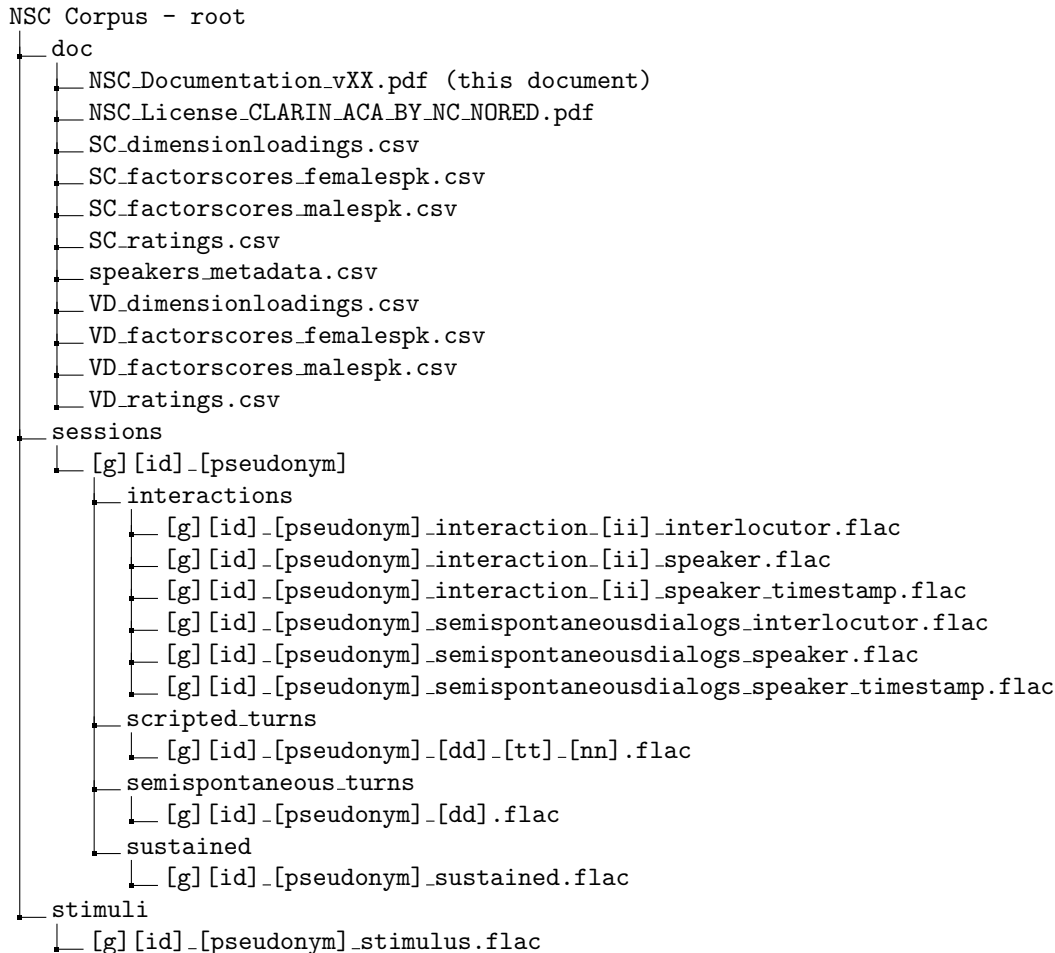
NSC Corpus - root
doc
NSC_Documentation_vXX.pdf (this document)
NSC_License_CLARIN_ACA_BY_NC_NORED.pdf
SC_dimensionloadings.csv
SC_factorscores_femalespk.csv
SC_factorscores_malespk.csv
SC_ratings.csv
speakers_metadata.csv
VD_dimensionloadings.csv
VD_factorscores_femalespk.csv
VD_factorscores_malespk.csv
VD_ratings.csv
sessions
[g][id]_[pseudonym]
interactions
[g][id]_[pseudonym]_interaction_[ii]_interlocutor.flac
[g][id]_[pseudonym]_interaction_[ii]_speaker.flac
[g][id]_[pseudonym]_interaction_[ii]_speaker_timestamp.flac
[g][id]_[pseudonym]_semispontaneousdialogs_interlocutor.flac
[g][id]_[pseudonym]_semispontaneousdialogs_speaker.flac
[g][id]_[pseudonym]_semispontaneousdialogs_speaker_timestamp.flac
scripted_turns
[g][id]_[pseudonym]_[dd]_[tt]_[nn].flac
semispontaneous_turns
[g][id]_[pseudonym]_[dd].flac
sustained
[g][id]_[pseudonym]_sustained.flac
stimuli
[g][id]_[pseudonym]_stimulus.flac